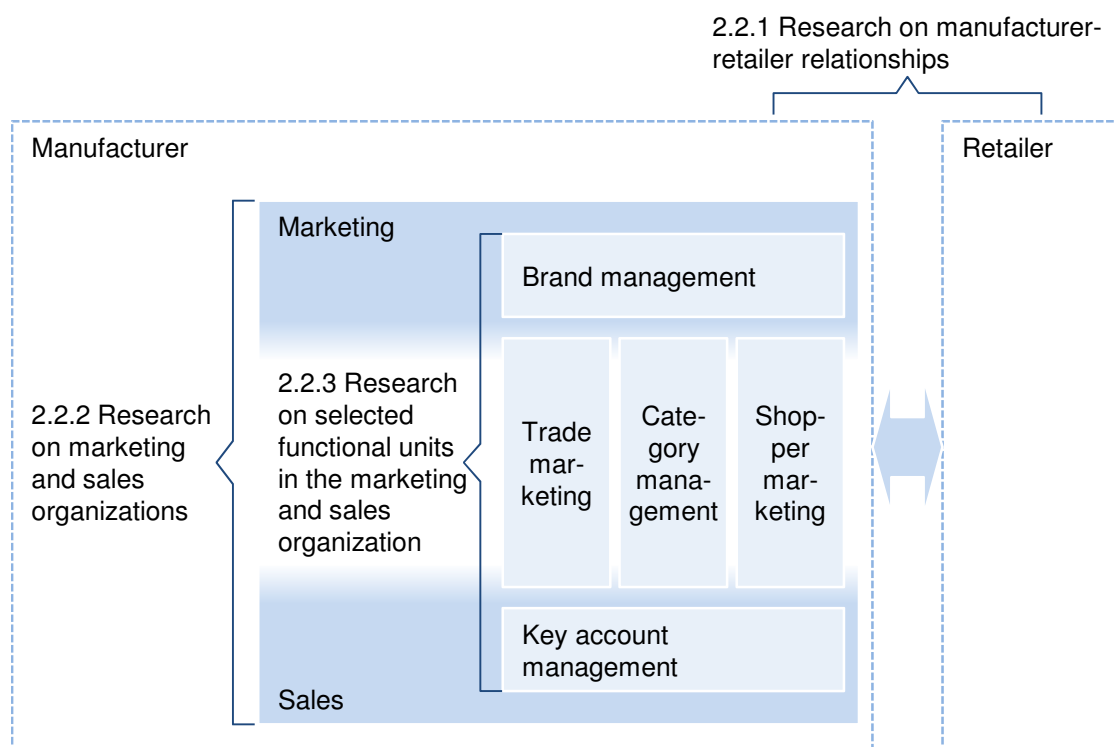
2.2.1 Research on manufacturer-retailer relationships

Manufacturer

Retailer

2.2.2 Research on marketing and sales organizations

Marketing

2.2.3 Research on selected functional units in the marketing and sales organization

Brand management

Trade marketing

Category management

Shopper marketing

Key account management

Sales